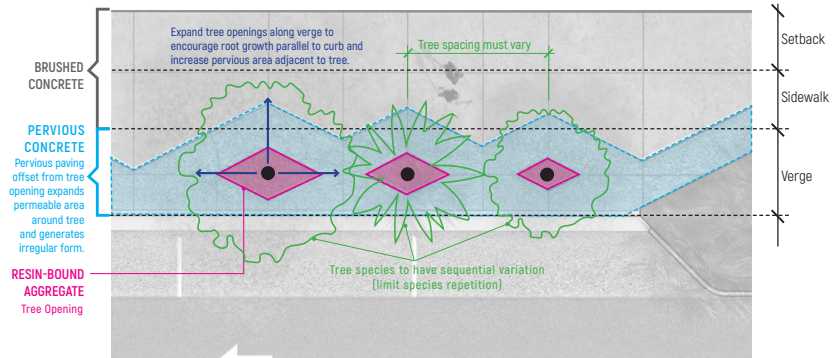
BRUSHED CONCRETE

Expand tree openings along verge to encourage root growth parallel to curb and increase pervious area adjacent to tree.

Tree spacing must vary

Setback

Sidewalk

PERVIOUS CONCRETE
Pervious paving offset from tree opening expands permeable area around tree and generates irregular form.

Verge

RESIN-BOUND AGGREGATE
Tree Opening

Tree species to have sequential variation (limit species repetition)